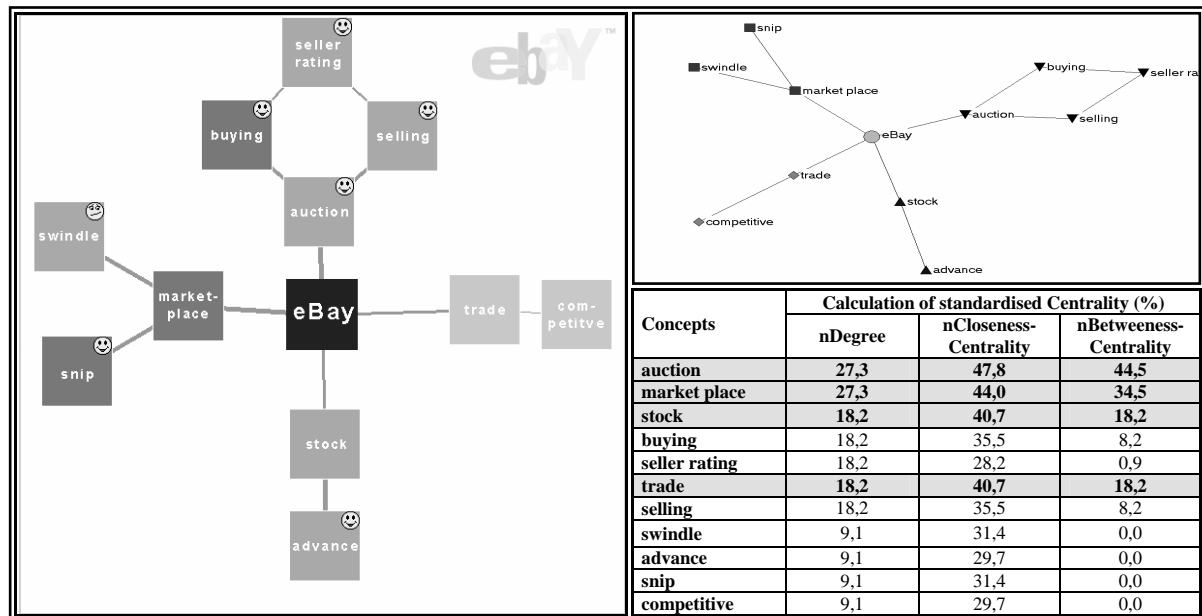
seller rating

buying

selling

auction

swindle

market-place

eBay

trade

com-petitve

snip

stock

advance

ebay™

snip

swindle

market place

buying

seller ra

auction

selling

eBay

trade

stock

competitive

advance

| Concepts | Calculation of standardised Centrality (%) | | |
|---|---|---|---|
| | nDegree | nCloseness-Centrality | nBetweeness-Centrality |
| auction | 27,3 | 47,8 | 44,5 |
| market place | 27,3 | 44,0 | 34,5 |
| stock | 18,2 | 40,7 | 18,2 |
| buying | 18,2 | 35,5 | 8,2 |
| seller rating | 18,2 | 28,2 | 0,9 |
| trade | 18,2 | 40,7 | 18,2 |
| selling | 18,2 | 35,5 | 8,2 |
| swindle | 9,1 | 31,4 | 0,0 |
| advance | 9,1 | 29,7 | 0,0 |
| snip | 9,1 | 31,4 | 0,0 |
| competitive | 9,1 | 29,7 | 0,0 |